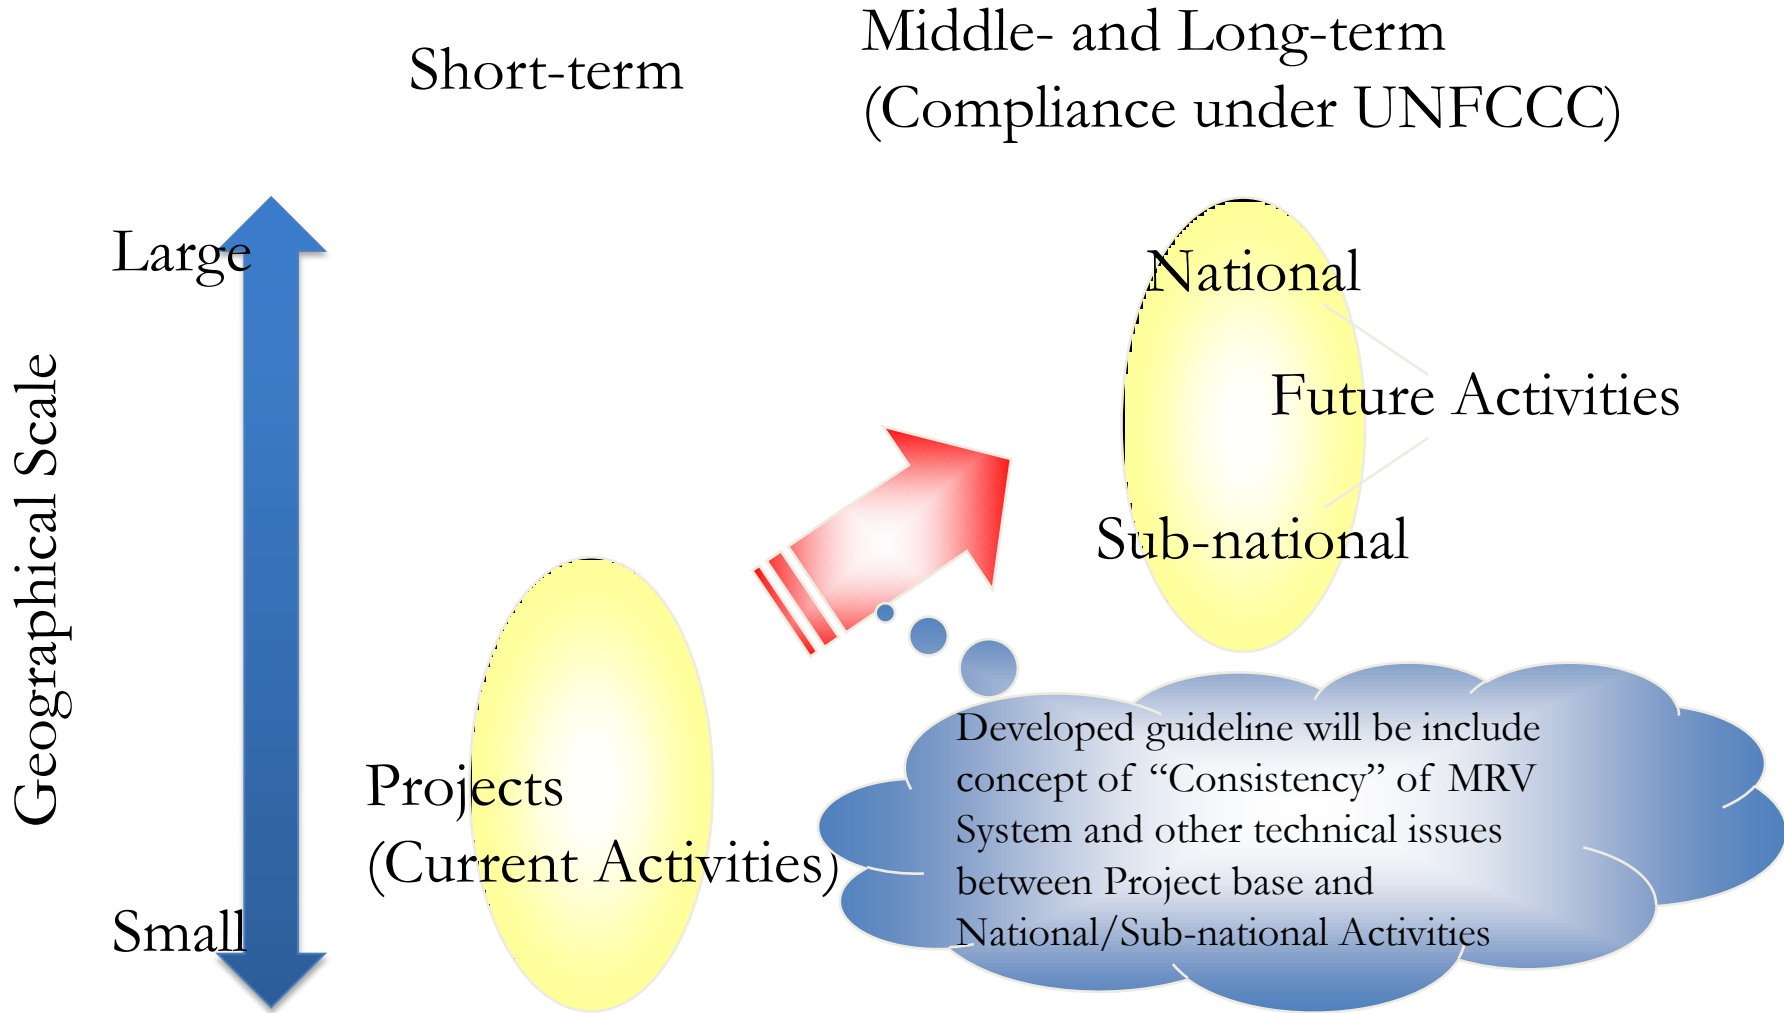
Short-term

Middle- and Long-term
(Compliance under UNFCCC)

Geographical Scale

Large

Small

National

Future Activities

Sub-national

Projects
(Current Activities)

Developed guideline will be include concept of “Consistency” of MRV System and other technical issues between Project base and National/Sub-national Activities